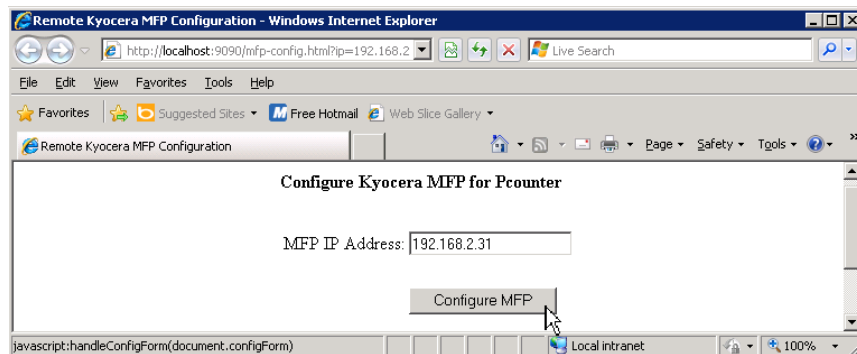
Remote Kyocera MFP Configuration - Windows Internet Explorer

http://localhost:9090/mfp-config.html?ip=192.168.2

Live Search

File Edit View Favorites Tools Help

Favorites Suggested Sites Free Hotmail Web Slice Gallery

Remote Kyocera MFP Configuration

Page Safety Tools

Configure Kyocera MFP for Pcounter

MFP IP Address: 192.168.2.31

Configure MFP

javascript:handleConfigForm(document.configForm)

Local intranet

100%